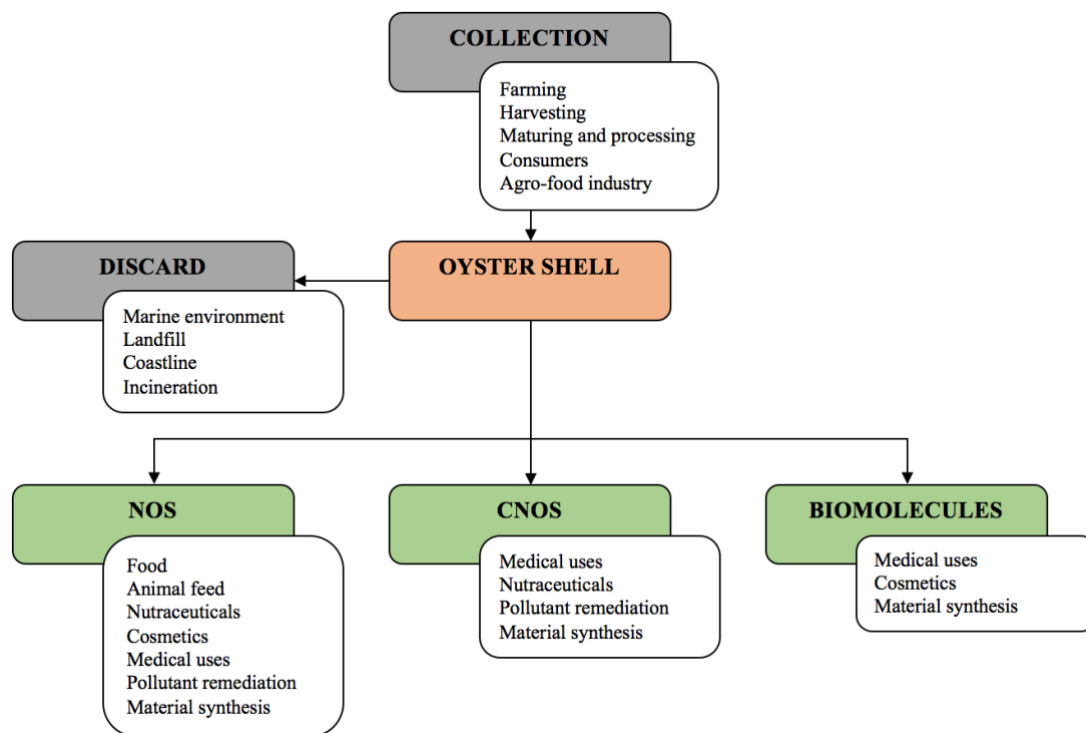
COLLECTION

Farming
Harvesting
Maturing and processing
Consumers
Agro-food industry

DISCARD

Marine environment
Landfill
Coastline
Incineration

OYSTER SHELL

NOS

Food
Animal feed
Nutraceuticals
Cosmetics
Medical uses
Pollutant remediation
Material synthesis

CNOS

Medical uses
Nutraceuticals
Pollutant remediation
Material synthesis

BIOMOLECULES

Medical uses
Cosmetics
Material synthesis